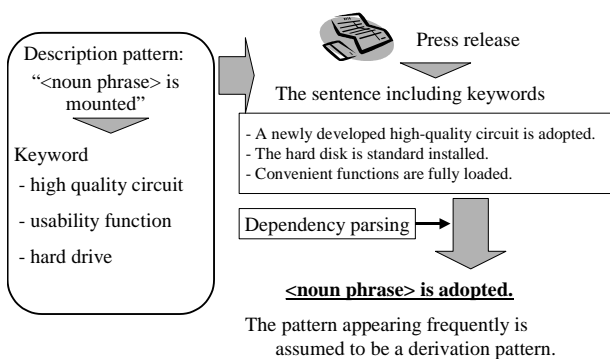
Description pattern:
"<noun phrase> is mounted"

Keyword
- high quality circuit
- usability function
- hard drive

Press release

The sentence including keywords

- A newly developed high-quality circuit is adopted.
- The hard disk is standard installed.
- Convenient functions are fully loaded.

Dependency parsing

<noun phrase> is adopted.

The pattern appearing frequently is assumed to be a derivation pattern.